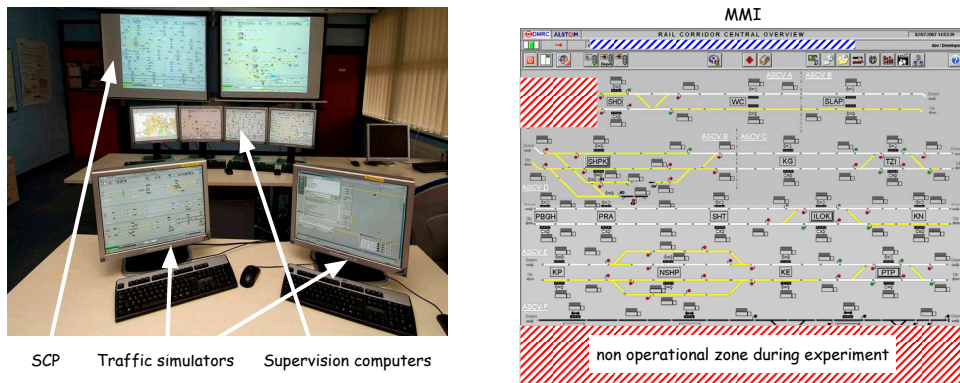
SCP Traffic simulators Supervision computers

MMI

DMRC ALSTOM RAIL CORRIDOR CENTRAL OVERVIEW

ASCV A ASCV B

SHD WC SLAP

ASCV B ASCV C

SHPK KG TZI

ASCV D

PBGH PRA SHT ILOK KN

ASCV E

KP NSHP KE PTP

ASCV F

non operational zone during experiment